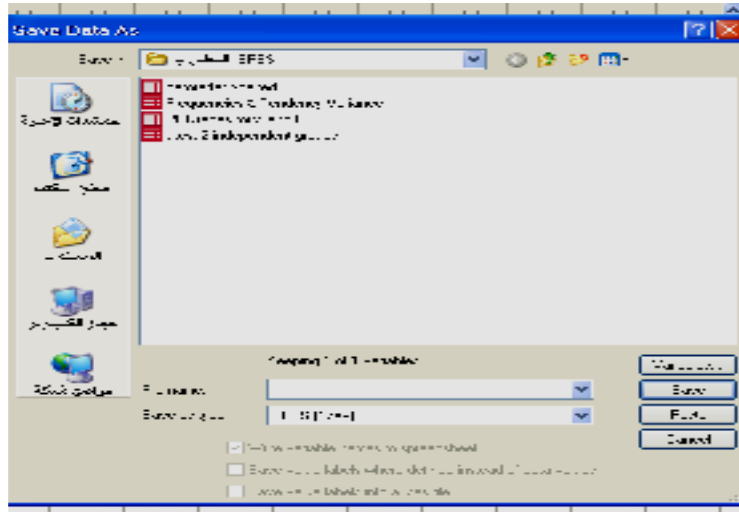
Save Data As

Save in: التطبيق SPSS

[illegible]
Frequencies & Tendency Measures
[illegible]
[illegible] 2 independent groups

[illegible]

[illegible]

المستندات

جهاز الكمبيوتر

مواقع شبكة

Keeping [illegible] variables

File name:

Save as type: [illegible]

Variables...

Save

Paste

Cancel

Write variable names to spreadsheet

Save value labels where defined instead of data values

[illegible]